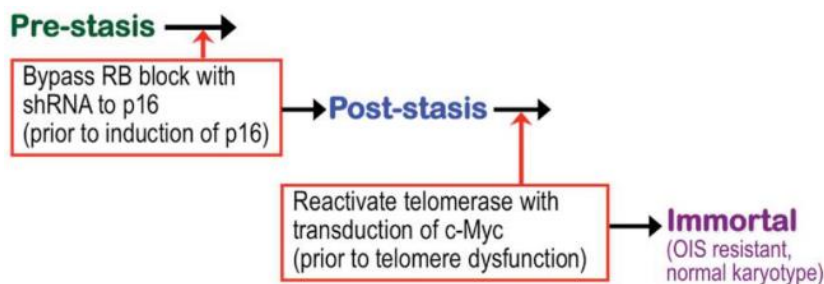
Pre-stasis

Bypass RB block with shRNA to p16 (prior to induction of p16)

Post-stasis

Reactivate telomerase with transduction of c-Myc (prior to telomere dysfunction)

Immortal
(OIS resistant, normal karyotype)